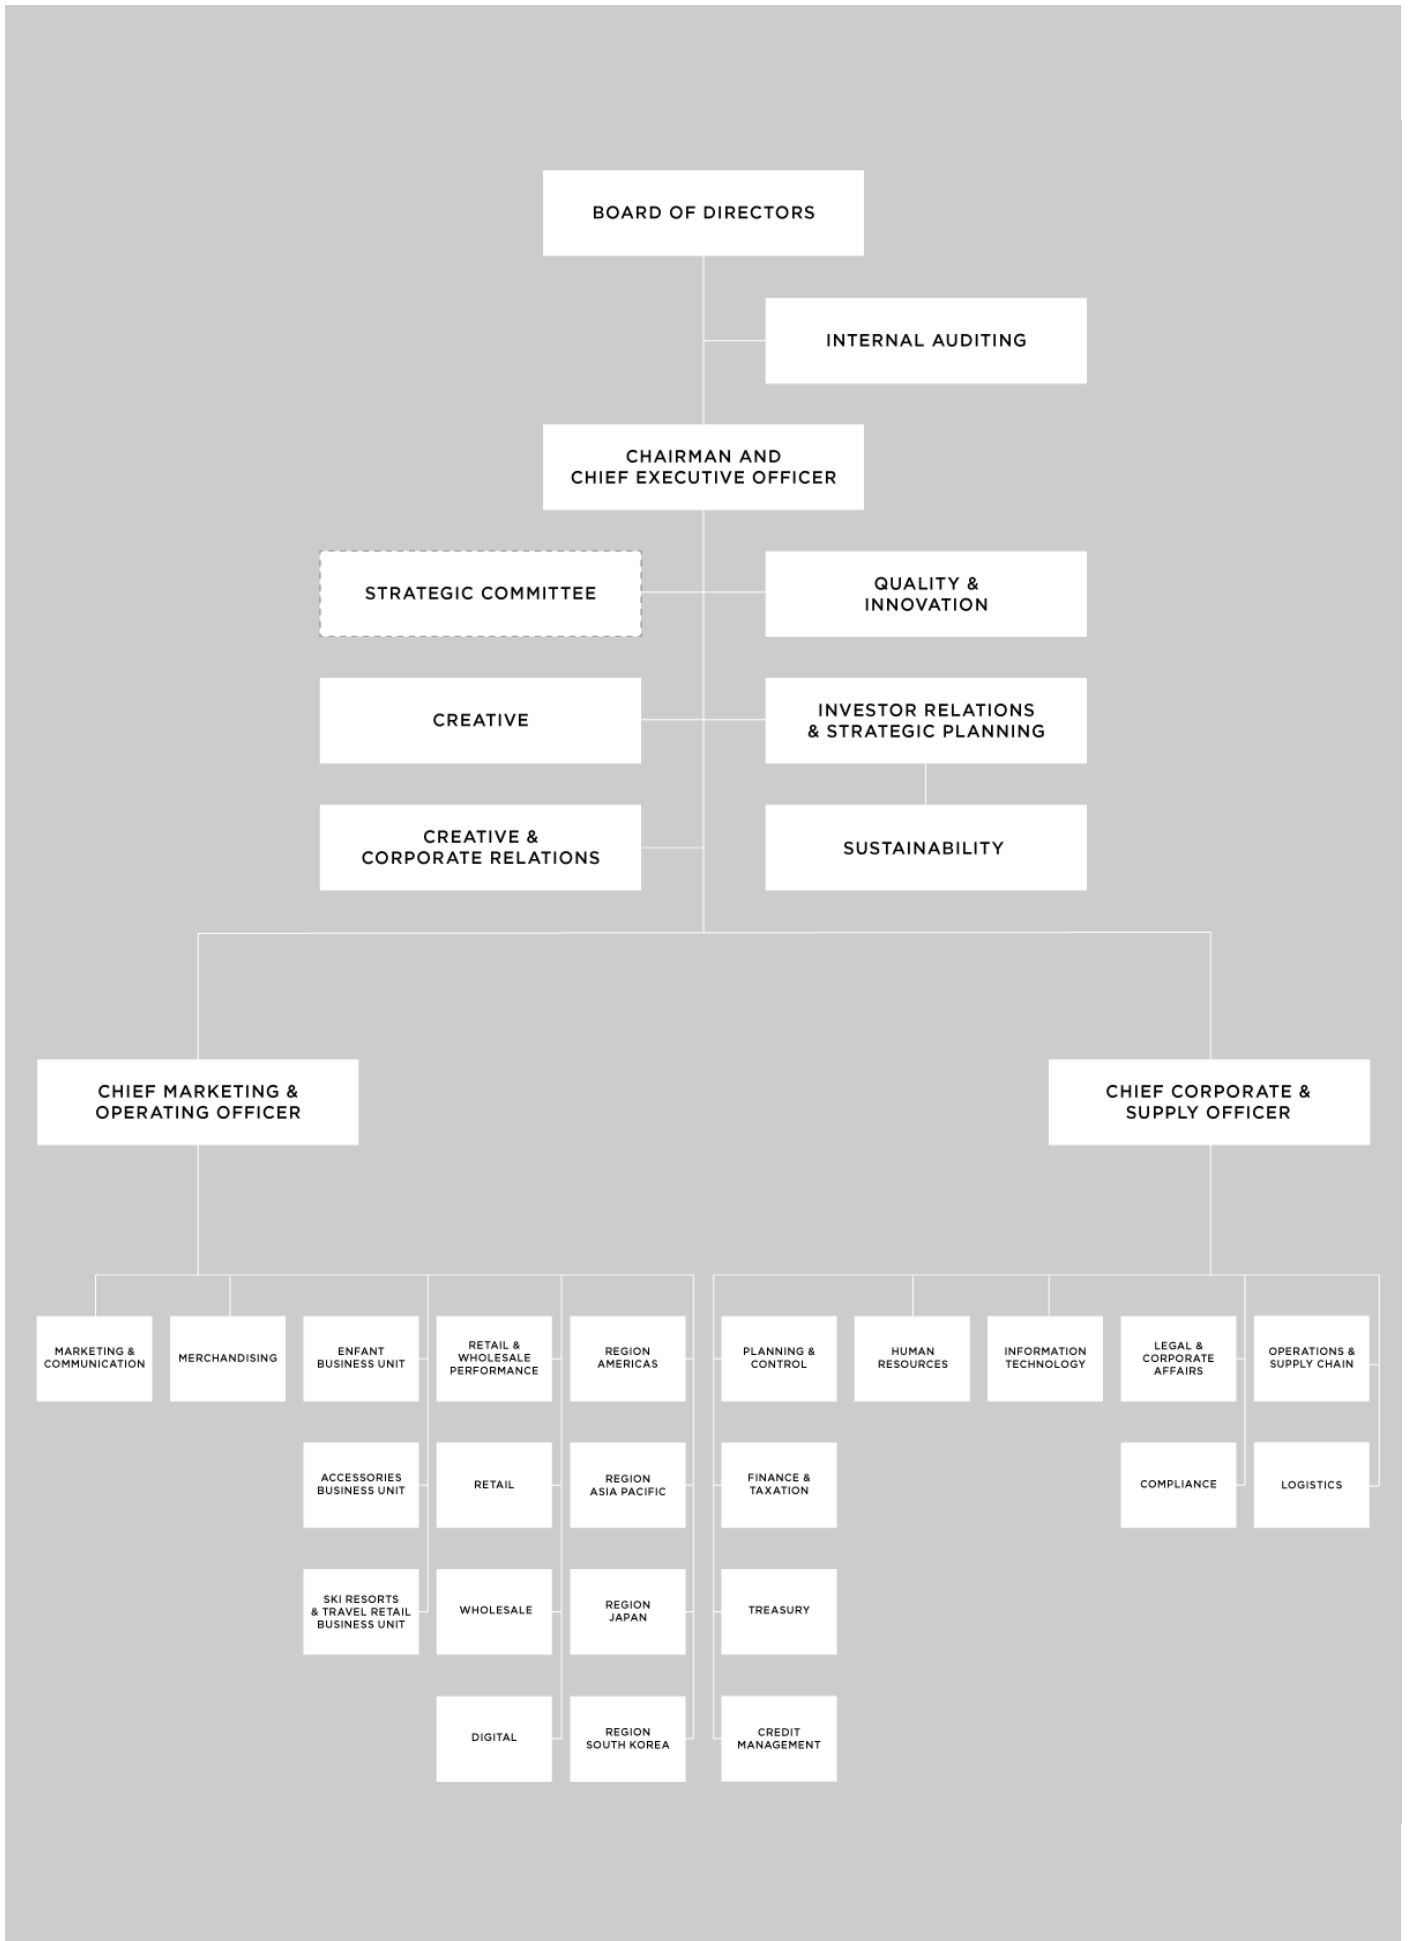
BOARD OF DIRECTORS

INTERNAL AUDITING

CHAIRMAN AND CHIEF EXECUTIVE OFFICER

STRATEGIC COMMITTEE

QUALITY & INNOVATION

CREATIVE

INVESTOR RELATIONS & STRATEGIC PLANNING

CREATIVE & CORPORATE RELATIONS

SUSTAINABILITY

CHIEF MARKETING & OPERATING OFFICER

CHIEF CORPORATE & SUPPLY OFFICER

MARKETING & COMMUNICATION

MERCHANDISING

ENFANT BUSINESS UNIT

ACCESSORIES BUSINESS UNIT

SKI RESORTS & TRAVEL RETAIL BUSINESS UNIT

RETAIL & WHOLESALE PERFORMANCE

RETAIL

WHOLESALE

DIGITAL

REGION AMERICAS

REGION ASIA PACIFIC

REGION JAPAN

REGION SOUTH KOREA

PLANNING & CONTROL

FINANCE & TAXATION

TREASURY

CREDIT MANAGEMENT

HUMAN RESOURCES

INFORMATION TECHNOLOGY

LEGAL & CORPORATE AFFAIRS

COMPLIANCE

OPERATIONS & SUPPLY CHAIN

LOGISTICS